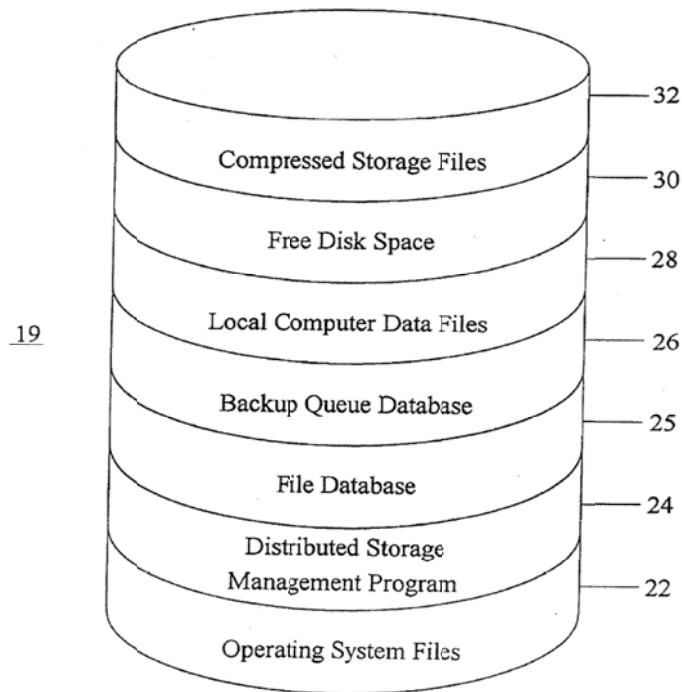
32

Compressed Storage Files

30

Free Disk Space

28

19

Local Computer Data Files

26

Backup Queue Database

25

File Database

24

Distributed Storage Management Program

22

Operating System Files